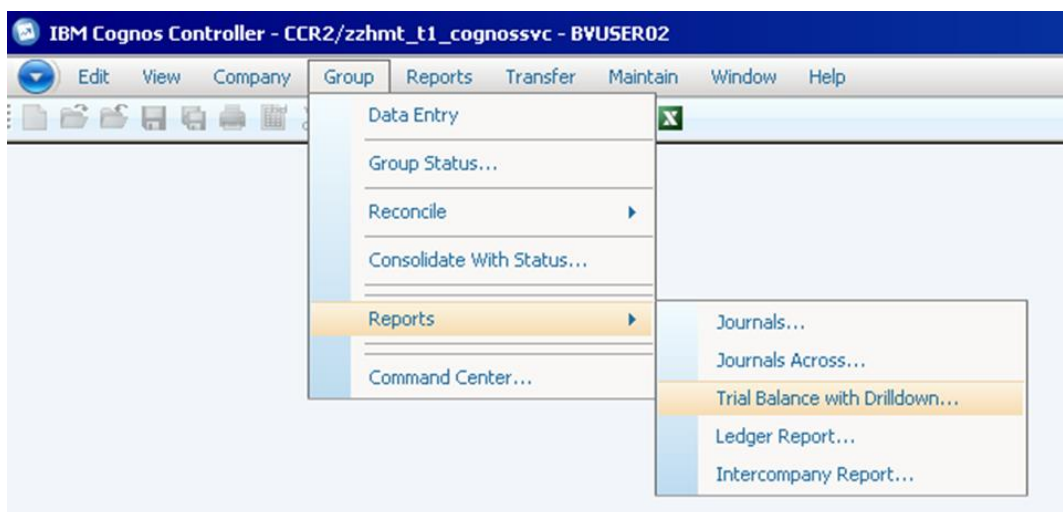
IBM Cognos Controller - CCR2/zzhmt_t1_cognossvc - BVUSER02

Edit View Company Group Reports Transfer Maintain Window Help

Data Entry
Group Status...
Reconcile
Consolidate With Status...
Reports
Command Center...

Journals...
Journals Across...
Trial Balance with Drilldown...
Ledger Report...
Intercompany Report...